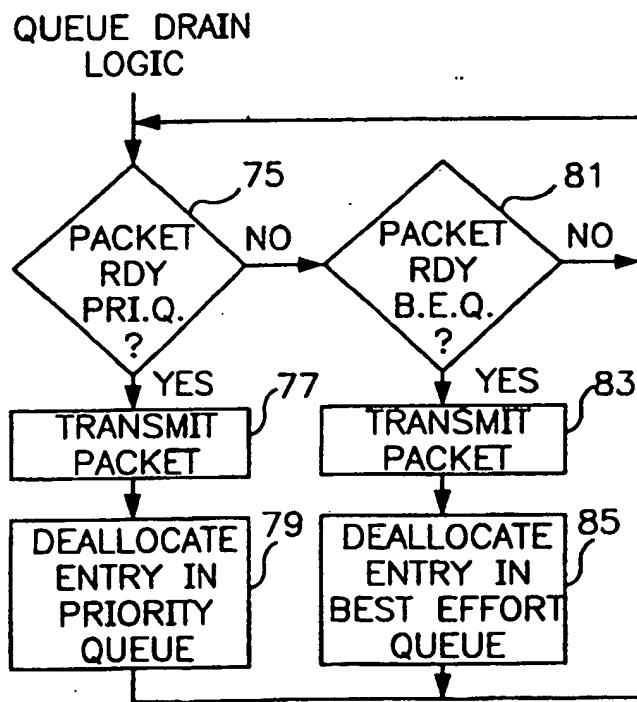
QUEUE DRAIN LOGIC

75

PACKET RDY PRI.Q. ?

NO

81

PACKET RDY B.E.Q. ?

NO

YES

77

TRANSMIT PACKET

YES

83

TRANSMIT PACKET

DEALLOCATE ENTRY IN PRIORITY QUEUE

79

DEALLOCATE ENTRY IN BEST EFFORT QUEUE

85